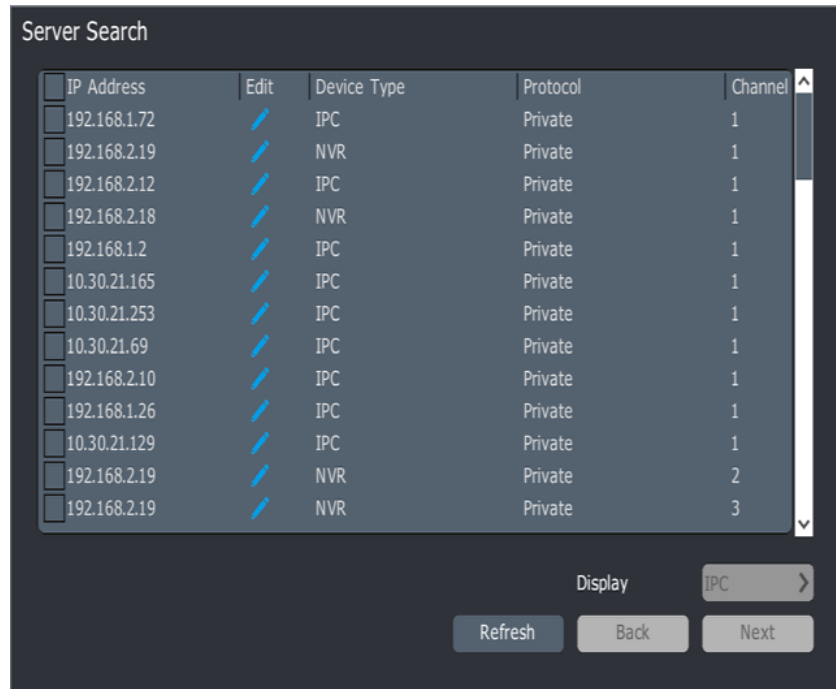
Server Search

| IP Address | Edit | Device Type | Protocol | Channel |
|---|---|---|---|---|
| 192.168.1.72 | | IPC | Private | 1 |
| 192.168.2.19 | | NVR | Private | 1 |
| 192.168.2.12 | | IPC | Private | 1 |
| 192.168.2.18 | | NVR | Private | 1 |
| 192.168.1.2 | | IPC | Private | 1 |
| 10.30.21.165 | | IPC | Private | 1 |
| 10.30.21.253 | | IPC | Private | 1 |
| 10.30.21.69 | | IPC | Private | 1 |
| 192.168.2.10 | | IPC | Private | 1 |
| 192.168.1.26 | | IPC | Private | 1 |
| 10.30.21.129 | | IPC | Private | 1 |
| 192.168.2.19 | | NVR | Private | 2 |
| 192.168.2.19 | | NVR | Private | 3 |

Display IPC

Refresh Back Next